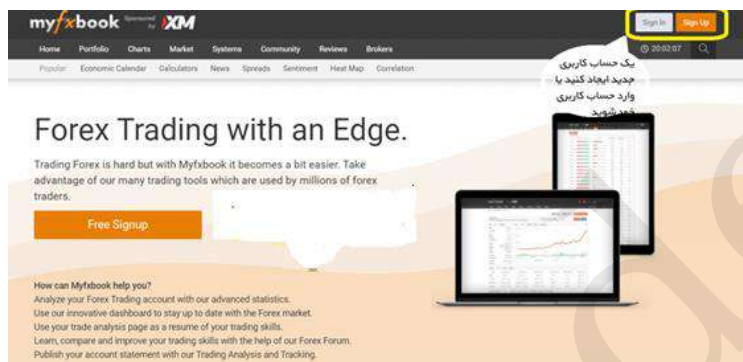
myfxbook Sponsored by XM

Sign In Sign Up

Home Portfolio Charts Market Systems Community Reviews Brokers

20:02:07

Popular Economic Calendar Calculators News Spreads Sentiment Heat Map Correlation

یک حساب کاربری جدید ایجاد کنید یا وارد حساب کاربری خود شوید

Forex Trading with an Edge.

Trading Forex is hard but with Myfxbook it becomes a bit easier. Take advantage of our many trading tools which are used by millions of forex traders.

Free Signup

How can Myfxbook help you?
Analyze your Forex Trading account with our advanced statistics.
Use our innovative dashboard to stay up to date with the Forex market.
Use your trade analysis page as a resume of your trading skills.
Learn, compare and improve your trading skills with the help of our Forex Forum.
Publish your account statement with our Trading Analysis and Tracking.